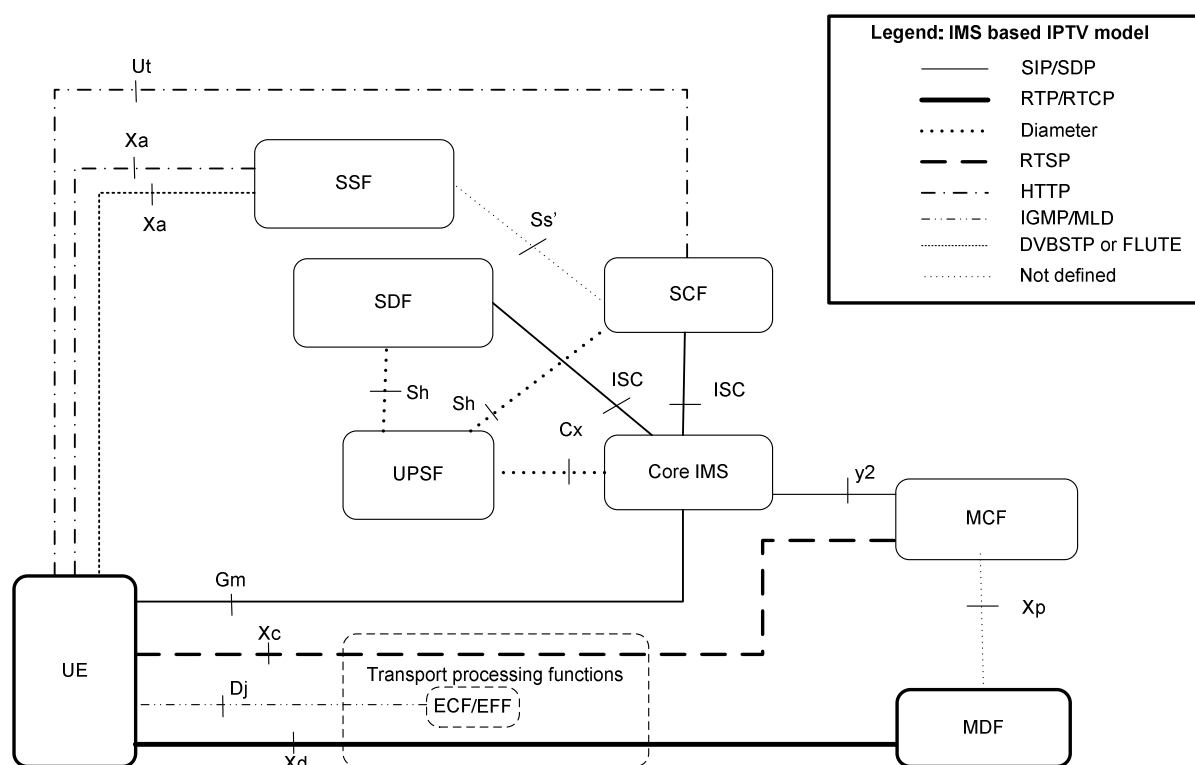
Legend: IMS based IPTV model
SIP/SDP
RTP/RTCP
Diameter
RTSP
HTTP
IGMP/MLD
DVBSTP or FLUTE
Not defined

Ut
Xa
Xa
SSF
Ss'
SDF
SCF
Sh
Sh
ISC
ISC
UPSF
Cx
Core IMS
y2
MCF
Gm
Xp
Xc
UE
Transport processing functions
Dj
ECF/EFF
MDF
Xd